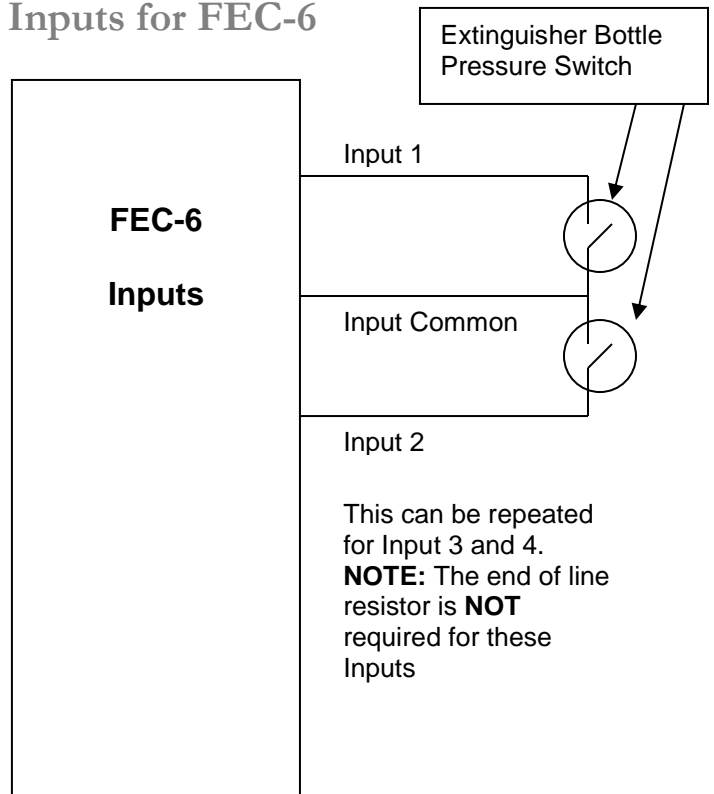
Inputs for FEC-6

Extinguisher Bottle Pressure Switch

FEC-6

Inputs

Input 1

Input Common

Input 2

This can be repeated for Input 3 and 4. **NOTE:** The end of line resistor is **NOT** required for these Inputs